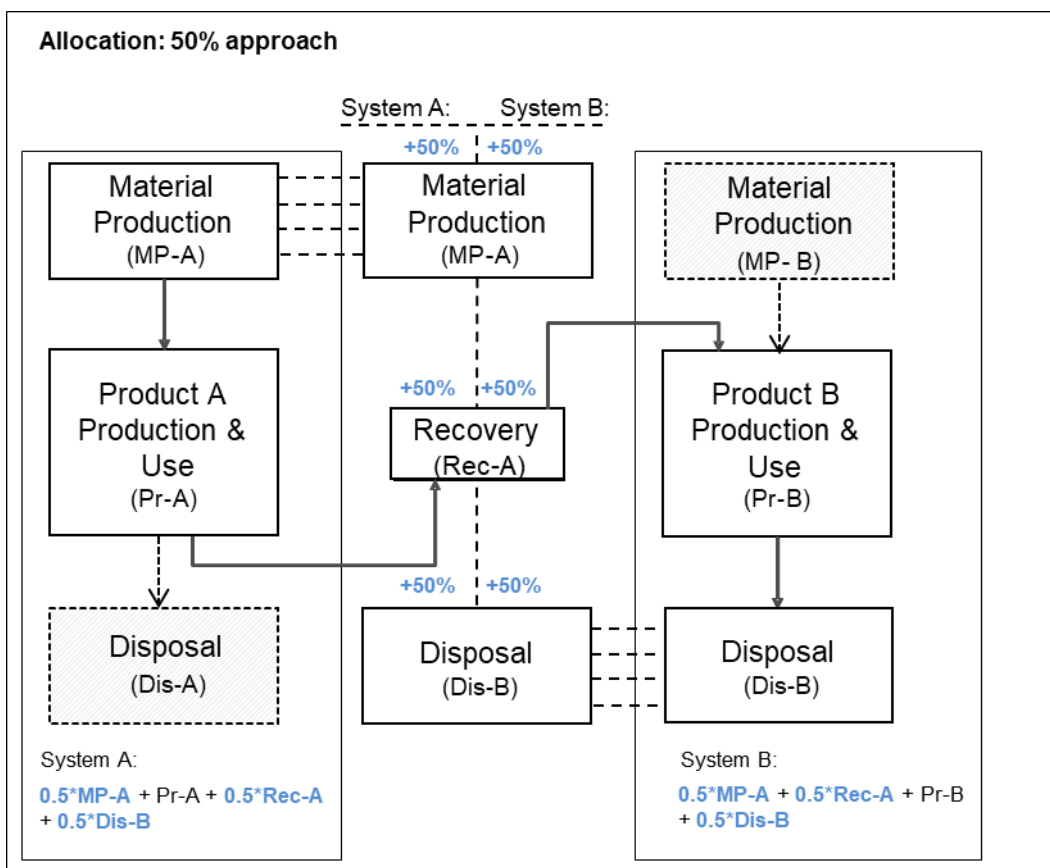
Allocation: 50% approach

System A: System B:

+50% +50%

Material Production (MP-A)

Material Production (MP-A)

Material Production (MP- B)

Product A Production & Use (Pr-A)

+50% +50%

Recovery (Rec-A)

Product B Production & Use (Pr-B)

+50% +50%

Disposal (Dis-A)

Disposal (Dis-B)

Disposal (Dis-B)

System A:

0.5*MP-A + Pr-A + 0.5*Rec-A + 0.5*Dis-B

System B:

0.5*MP-A + 0.5*Rec-A + Pr-B + 0.5*Dis-B